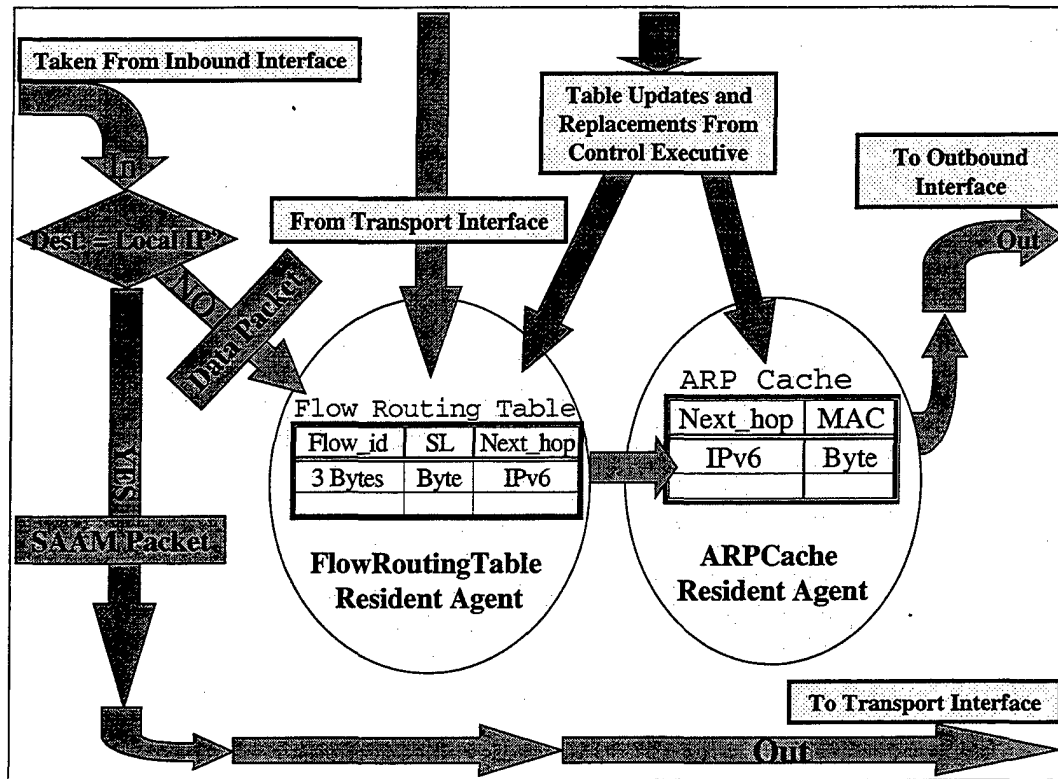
Taken From Inbound Interface

In

Dest = Local IP?

NO

Data Packet

YES

SAAM Packet

From Transport Interface

Table Updates and Replacements From Control Executive

To Outbound Interface

Out

Flow Routing Table

| Flow_id | SL | Next_hop |
|---|---|---|
| 3 Bytes | Byte | IPv6 |
| | | |

FlowRoutingTable Resident Agent

ARP Cache

| Next_hop | MAC |
|---|---|
| IPv6 | Byte |
| | |

ARPCache Resident Agent

To Transport Interface

Out